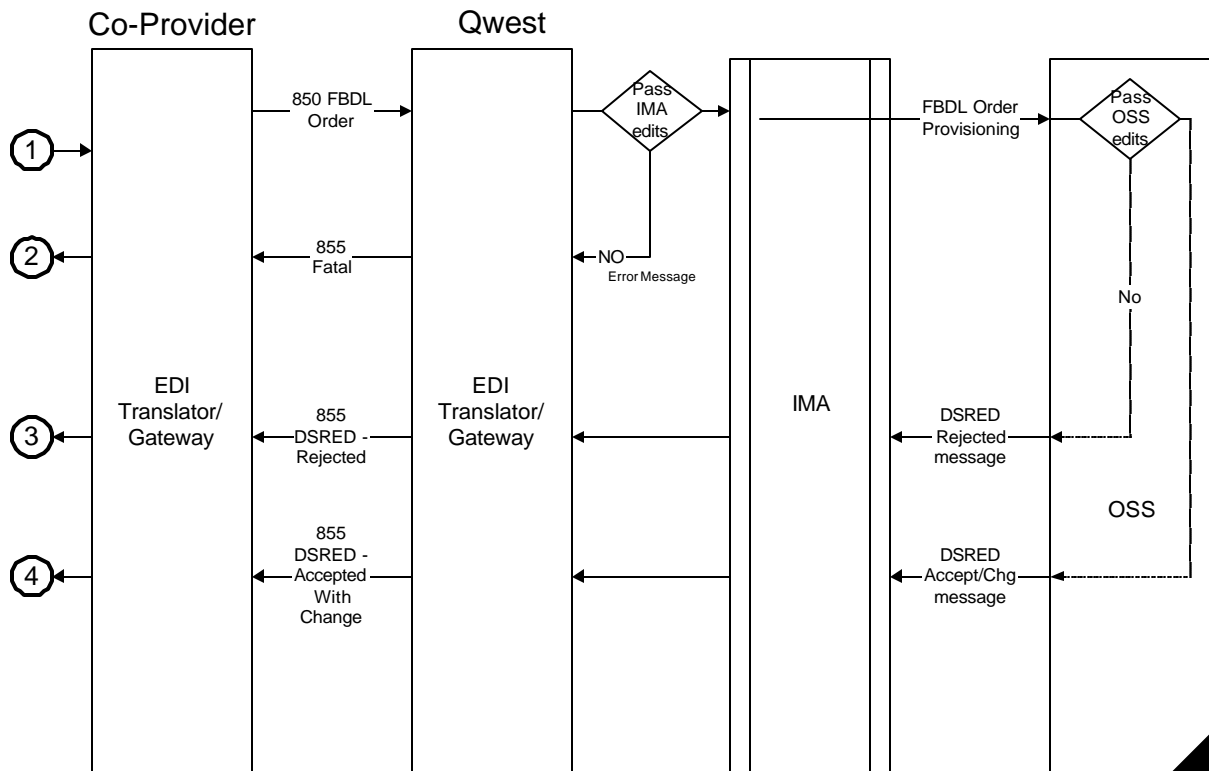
Co-Provider

Qwest

850 FBDL Order

Pass IMA edits

FBDL Order Provisioning

Pass OSS edits

1

2

855 Fatal

NO

Error Message

No

EDI Translator/ Gateway

EDI Translator/ Gateway

IMA

3

855 DSRED - Rejected

DSRED Rejected message

OSS

4

855 DSRED - Accepted With Change

DSRED Accept/Chg message